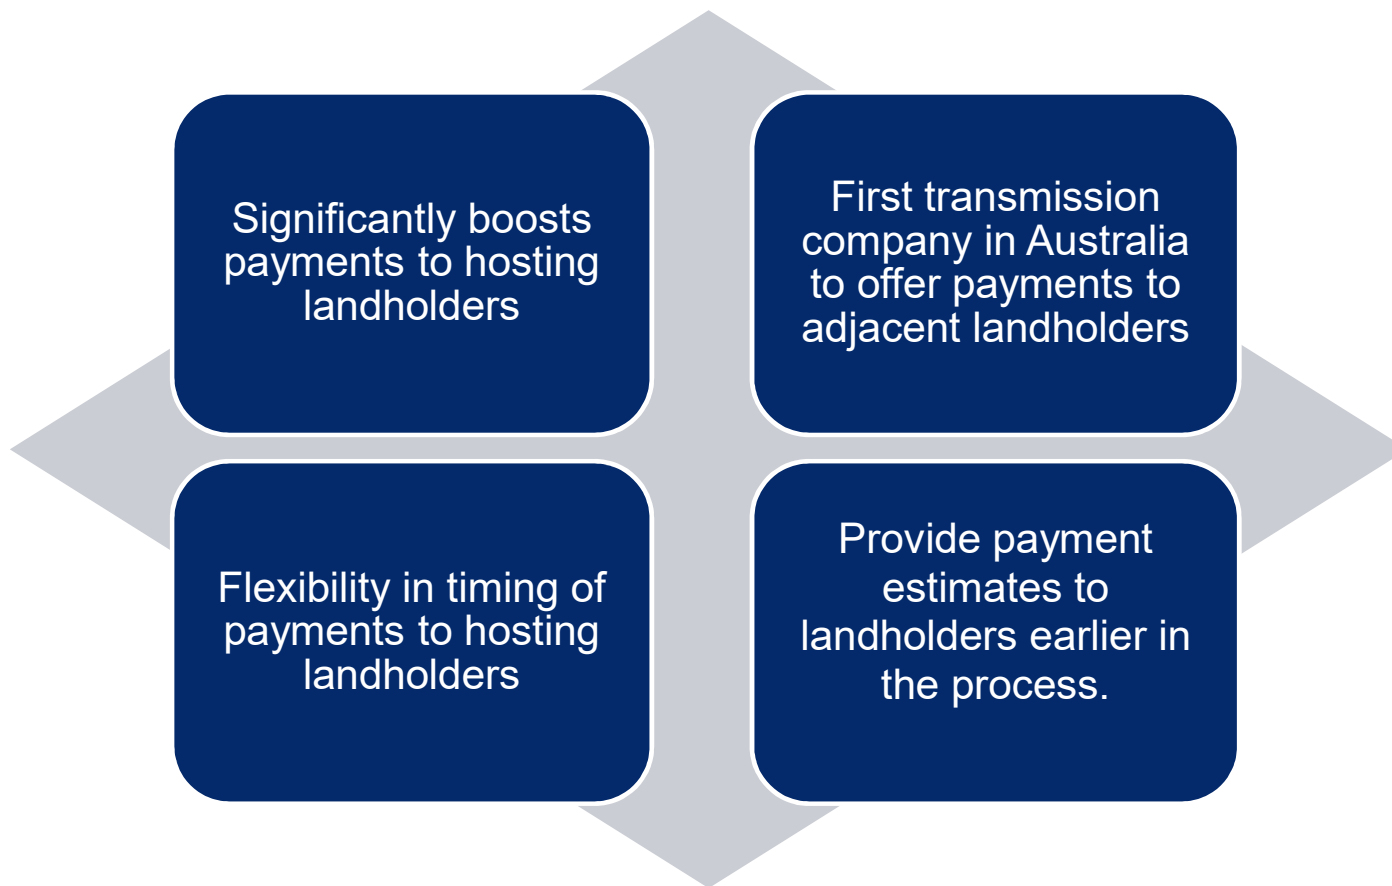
Significantly boosts payments to hosting landholders

First transmission company in Australia to offer payments to adjacent landholders

Flexibility in timing of payments to hosting landholders

Provide payment estimates to landholders earlier in the process.